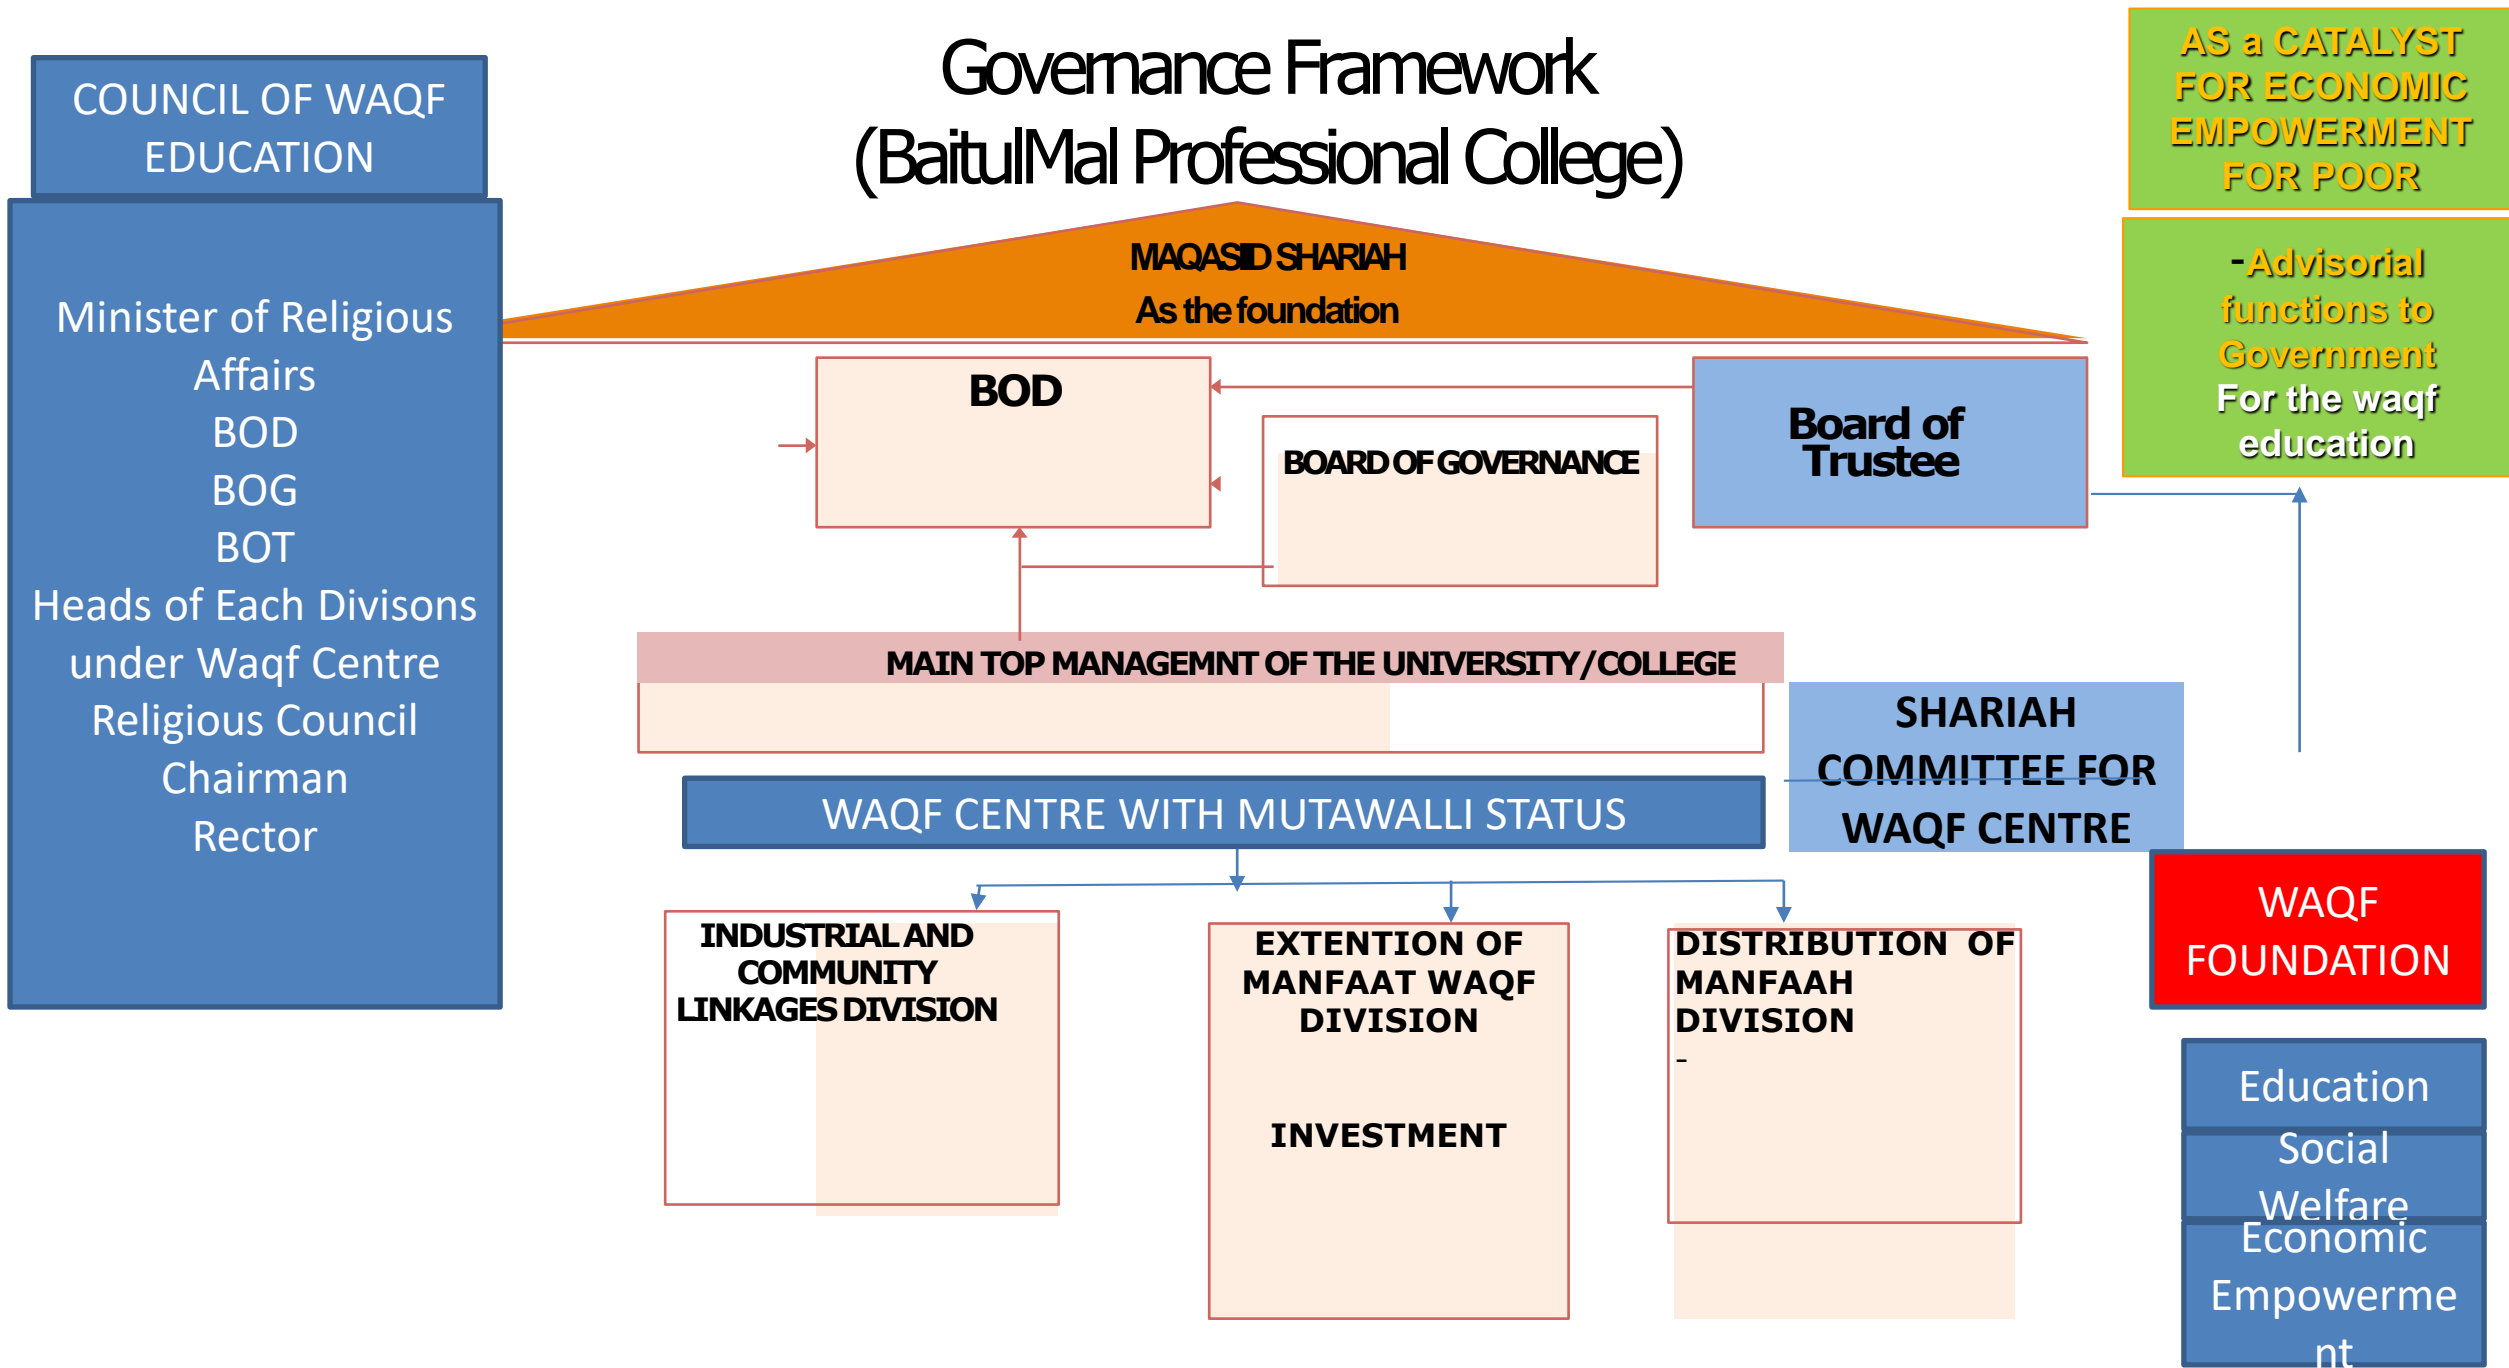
COUNCIL OF WAQF EDUCATION

Minister of Religious Affairs
BOD
BOG
BOT
Heads of Each Divisons under Waqf Centre
Religious Council
Chairman
Rector

Governance Framework
(BaitulMal Professional College)

AS a CATALYST FOR ECONOMIC EMPOWERMENT FOR POOR

MAQASID SHARIAH
As the foundation

-Advisorial functions to Government
For the waqf education

BOD

BOARD OF GOVERNANCE

Board of Trustee

MAIN TOP MANAGEMNT OF THE UNIVERSITY/COLLEGE

SHARIAH COMMITTEE FOR WAQF CENTRE

WAQF CENTRE WITH MUTAWALLI STATUS

WAQF FOUNDATION

INDUSTRIAL AND COMMUNITY LINKAGES DIVISION

EXTENTION OF MANFAAT WAQF DIVISION

INVESTMENT

DISTRIBUTION OF MANFAAH DIVISION
-

Education

Social Welfare

Economic Empowerme nt